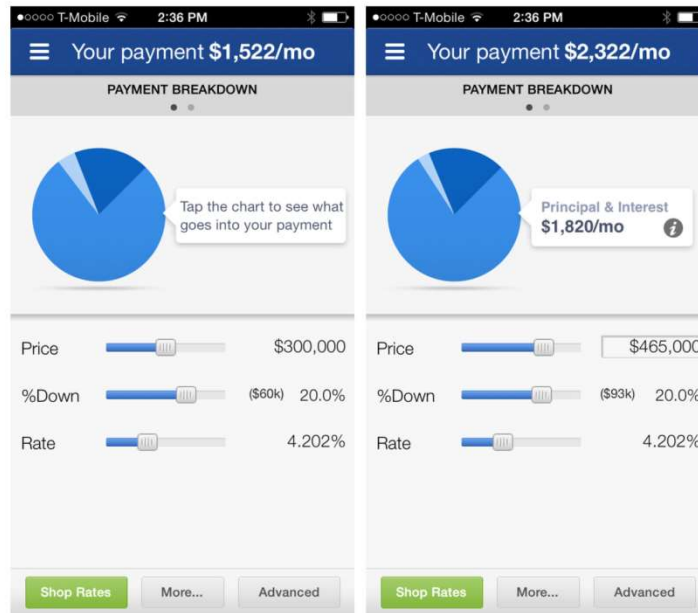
●○○○○ T-Mobile 2:36 PM

Your payment $1,522/mo

PAYMENT BREAKDOWN

Tap the chart to see what goes into your payment

Price $300,000

%Down ($60k) 20.0%

Rate 4.202%

Shop Rates More... Advanced

●○○○○ T-Mobile 2:36 PM

Your payment $2,322/mo

PAYMENT BREAKDOWN

Principal & Interest $1,820/mo

Price $465,000

%Down ($93k) 20.0%

Rate 4.202%

Shop Rates More... Advanced